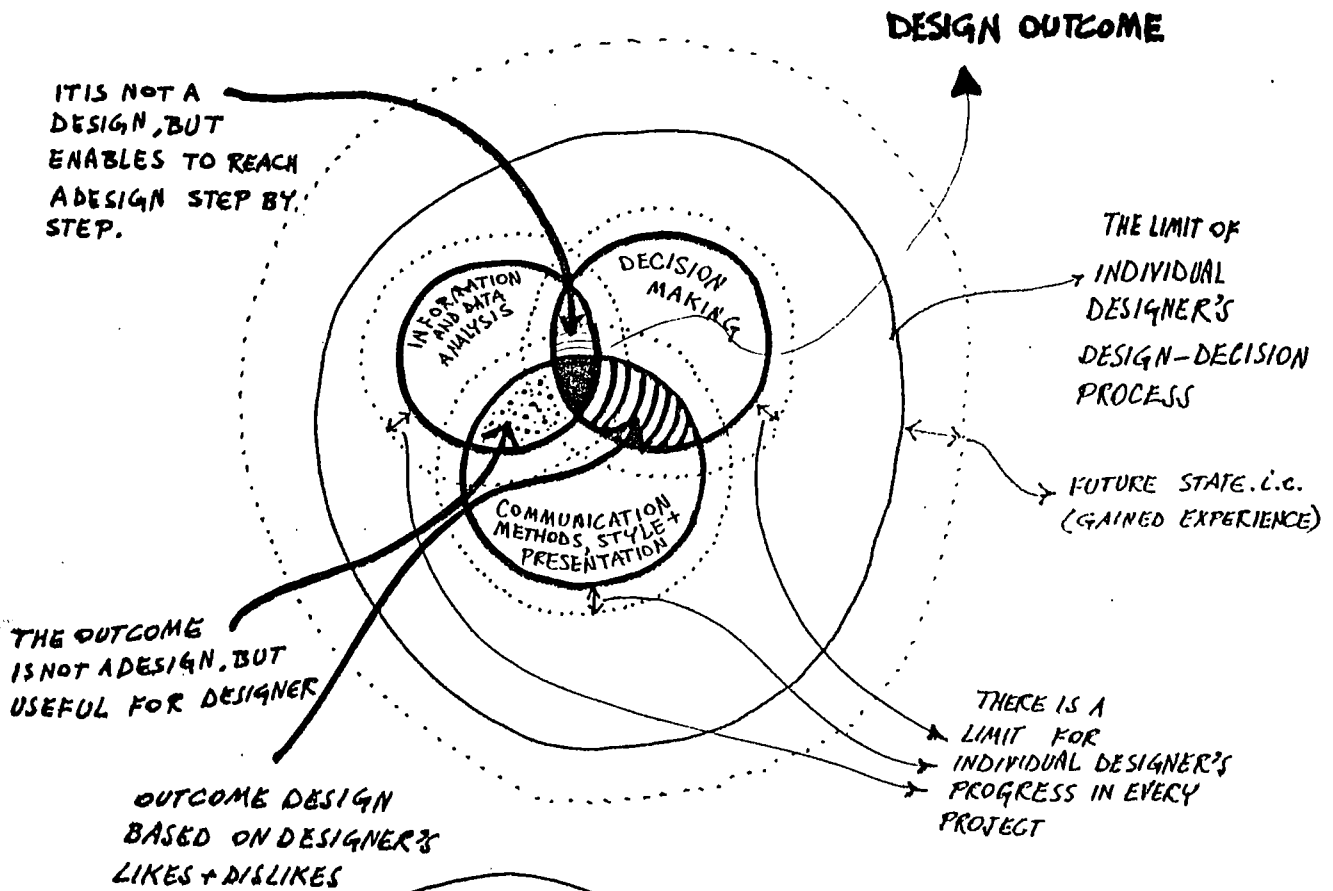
DESIGN OUTCOME

ITIS NOT A DESIGN, BUT ENABLES TO REACH ADESIGN STEP BY STEP.

INFORMATION AND DATA ANALYSIS

DECISION MAKING

COMMUNICATION METHODS, STYLE + PRESENTATION

THE LIMIT OF INDIVIDUAL DESIGNER'S DESIGN-DECISION PROCESS

FUTURE STATE. i.e. (GAINED EXPERIENCE)

THE OUTCOME IS NOT ADESIGN, BUT USEFUL FOR DESIGNER

THERE IS A LIMIT FOR INDIVIDUAL DESIGNER'S PROGRESS IN EVERY PROJECT

OUTCOME DESIGN BASED ON DESIGNER'S LIKES + DISLIKES